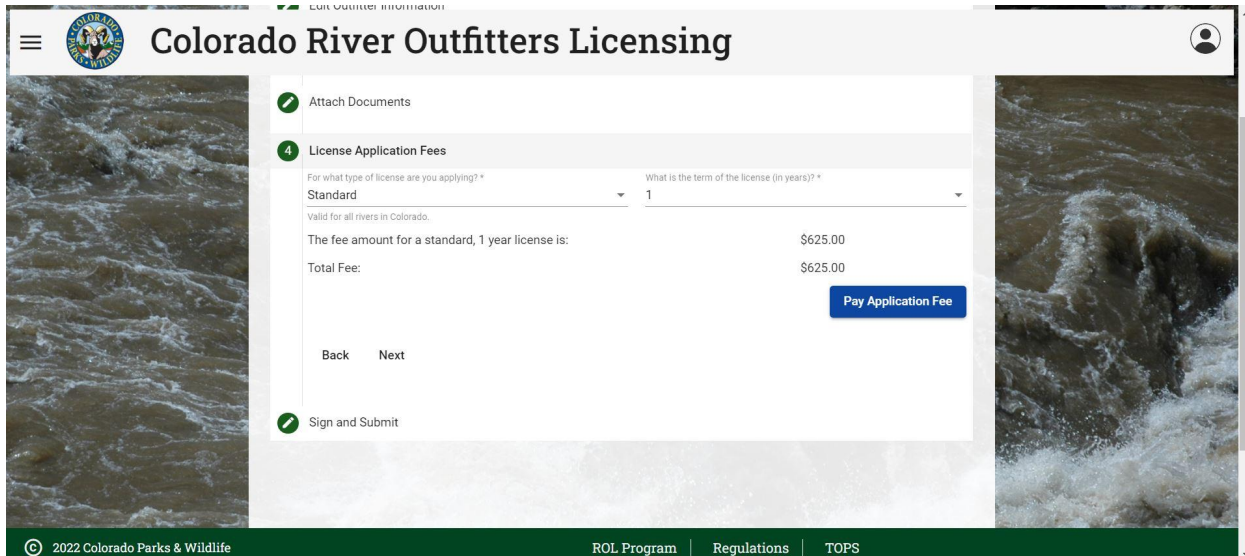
Edit Outfitter Information

Colorado River Outfitters Licensing

Attach Documents

4 License Application Fees

For what type of license are you applying? *
Standard

What is the term of the license (in years)? *
1

Valid for all rivers in Colorado.

The fee amount for a standard, 1 year license is: $625.00

Total Fee: $625.00

Pay Application Fee

Back Next

Sign and Submit

© 2022 Colorado Parks & Wildlife

ROL Program | Regulations | TOPS